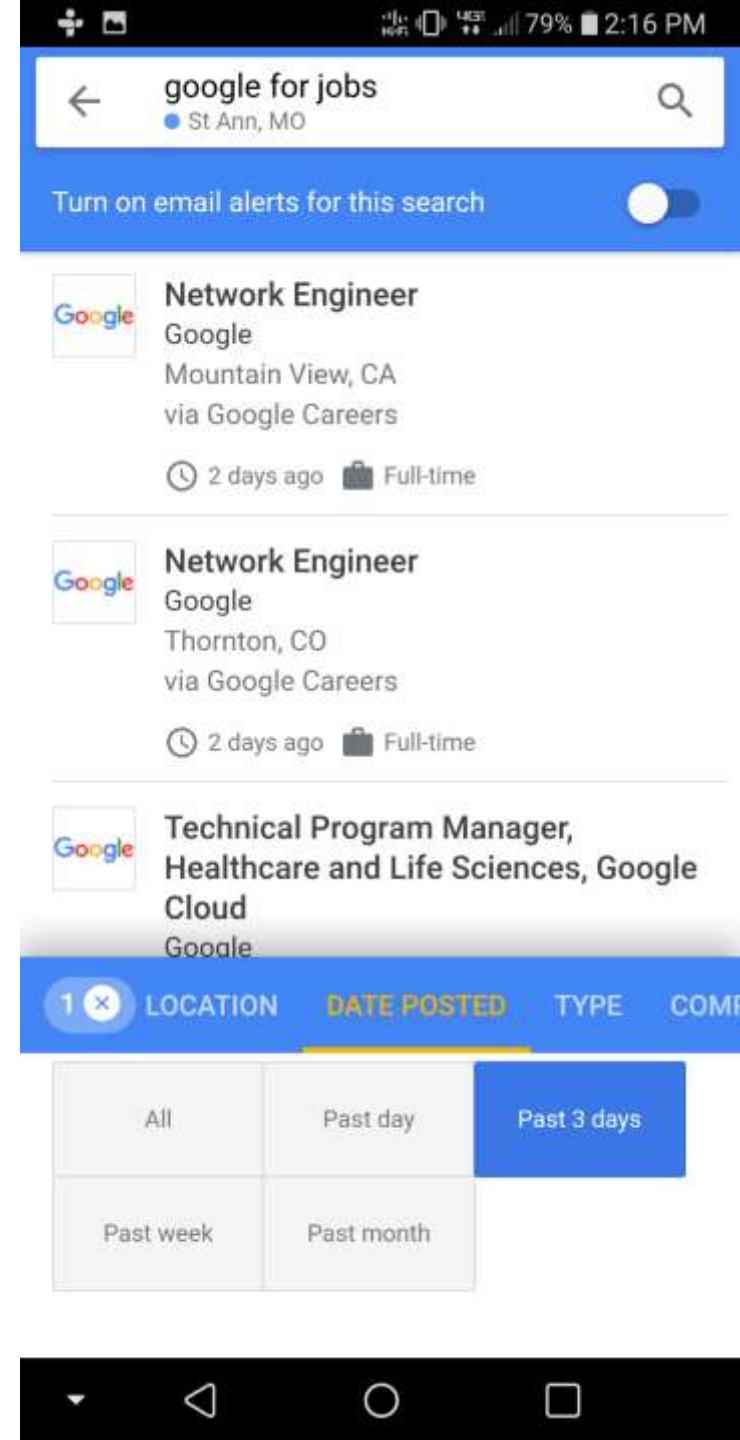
79% 2:16 PM

google for jobs
St Ann, MO

Turn on email alerts for this search

Google
Network Engineer
Google
Mountain View, CA
via Google Careers
2 days ago Full-time

Google
Network Engineer
Google
Thornton, CO
via Google Careers
2 days ago Full-time

Google
Technical Program Manager, Healthcare and Life Sciences, Google Cloud
Google

1 LOCATION DATE POSTED TYPE COM

| All | Past day | Past 3 days |
|---|---|---|
| Past week | Past month | |